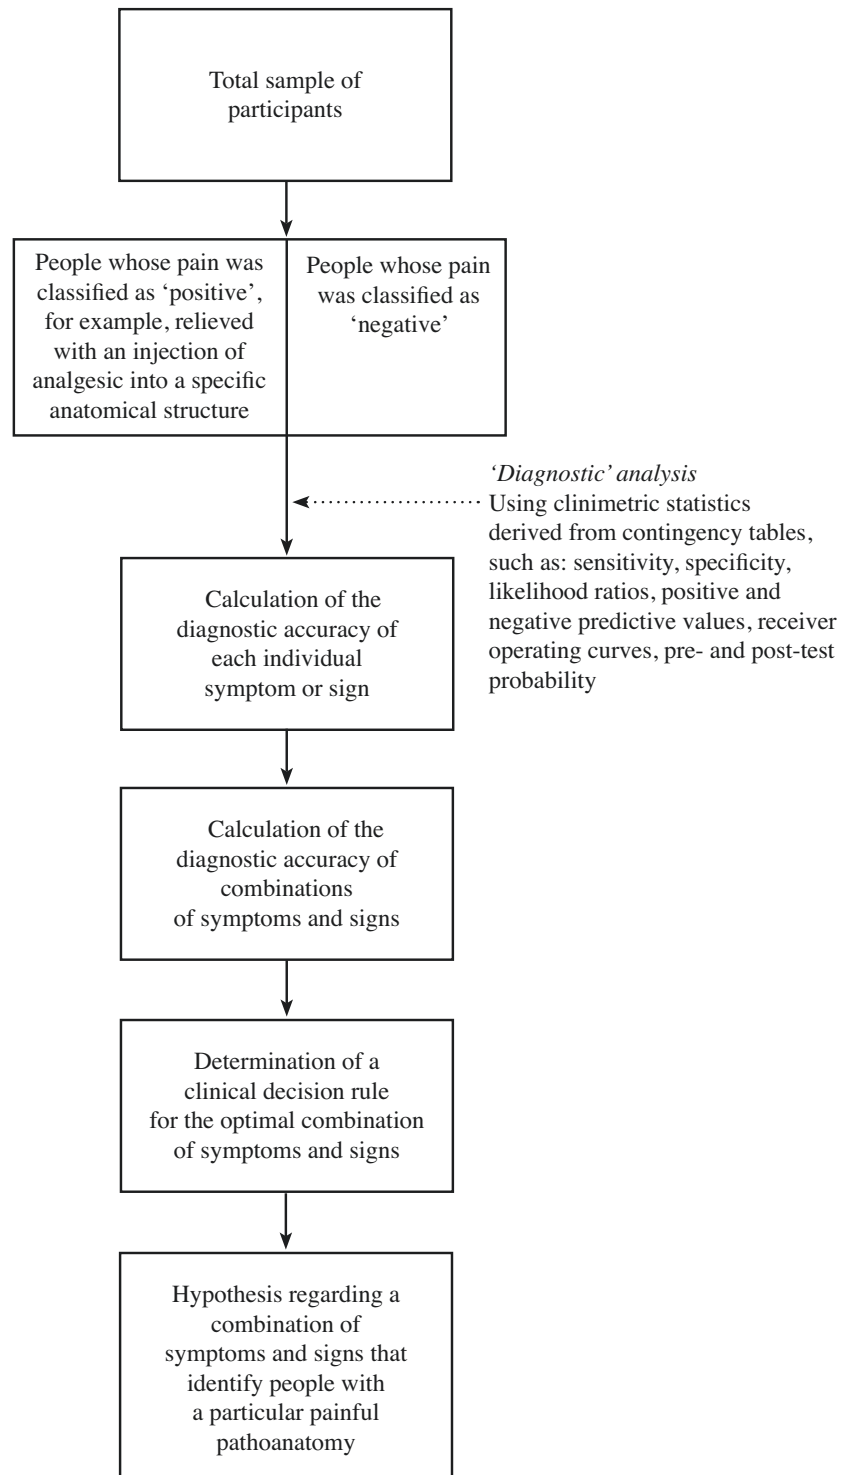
Total sample of participants

People whose pain was classified as 'positive', for example, relieved with an injection of analgesic into a specific anatomical structure

People whose pain was classified as 'negative'

'Diagnostic' analysis
Using clinimetric statistics derived from contingency tables, such as: sensitivity, specificity, likelihood ratios, positive and negative predictive values, receiver operating curves, pre- and post-test probability

Calculation of the diagnostic accuracy of each individual symptom or sign

Calculation of the diagnostic accuracy of combinations of symptoms and signs

Determination of a clinical decision rule for the optimal combination of symptoms and signs

Hypothesis regarding a combination of symptoms and signs that identify people with a particular painful pathoanatomy